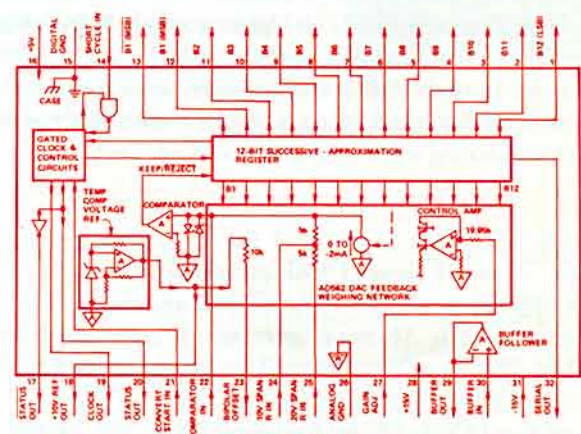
+5V
16
DIGITAL GND
15
SHORT CYCLE IN
14
B1 (MSB)
13
B1 (MSB)
12
B2
11
B3
10
B4
9
B5
8
B6
7
B7
6
B8
5
B9
4
B10
3
B11
2
B12 (LSB)
1

CASE

GATED CLOCK & CONTROL CIRCUITS

12-BIT SUCCESSIVE - APPROXIMATION REGISTER

KEEP/REJECT

B1

B12

TEMP COMP VOLTAGE REF

COMPARATOR

A

CONTROL AMP

A

10k

5k

5k

0 TO -2mA

19.9k

A

AD562 DAC FEEDBACK WEIGHING NETWORK

BUFFER FOLLOWER

A

A

17
STATUS OUT
18
+10V REF OUT
19
CLOCK OUT
20
STATUS OUT
21
CONVERT START IN
22
COMPARATOR IN
23
BIPOLAR OFFSET
24
10V SPAN R IN
25
20V SPAN R IN
26
ANALOG GND
27
GAIN ADJ
28
+15V
29
BUFFER OUT
30
BUFFER IN
31
-15V
32
SERIAL OUT